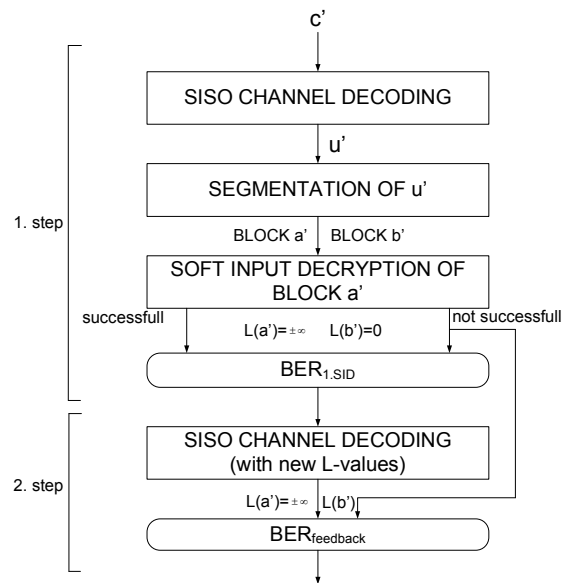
c'

SISO CHANNEL DECODING

u'

SEGMENTATION OF u'

1. step

BLOCK a'

BLOCK b'

SOFT INPUT DECRYPTION OF BLOCK a'

successfull

not successfull

$L(a')=\pm\infty$

$L(b')=0$

$BER_{1.SID}$

SISO CHANNEL DECODING (with new L-values)

2. step

$L(a')=\pm\infty$

$L(b')$

$BER_{feedback}$